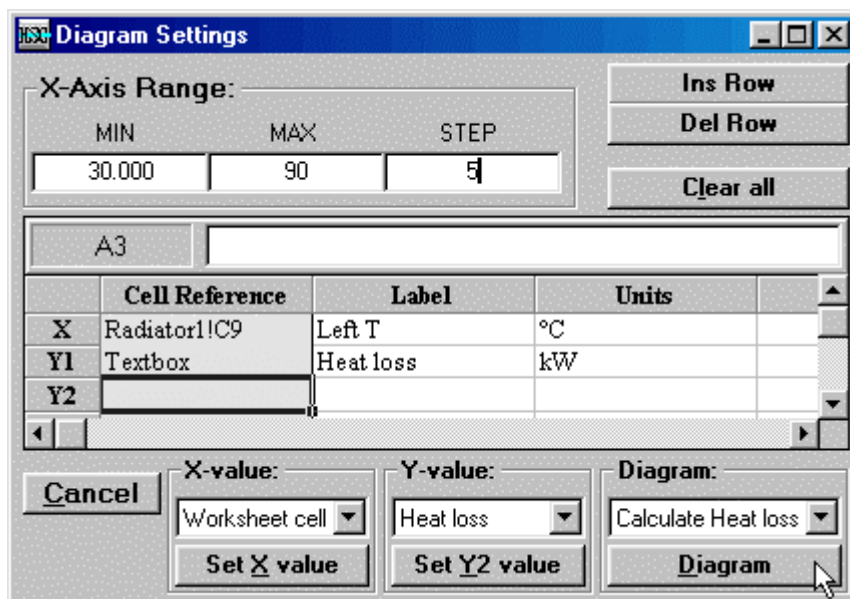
Diagram Settings

X-Axis Range:

MIN MAX STEP

30.000 90 5

Ins Row

Del Row

Clear all

A3

|  | Cell Reference | Label | Units |
|---|---|---|---|
| X | Radiator1!C9 | Left T | °C |
| Y1 | Textbox | Heat loss | kW |
| Y2 |  |  |  |

Cancel

X-value:

Worksheet cell

Set X value

Y-value:

Heat loss

Set Y2 value

Diagram:

Calculate Heat loss

Diagram